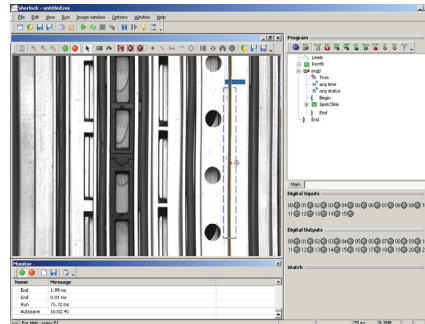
Sherlock - untitled.ixe

File Edit View Run Image window Options Window Help

Program

LineA
Events
img0
Tnum
acq time
acq status
Begin
Spot2Nd
Pool
End

Main

Digital Inputs

00 01 02 03 04 05 06 07 08 09 10
11 12 13 14 15

Digital Outputs

00 01 02 03 04 05 06 07 08 09 10
11 12 13 14 15 16 17 18 19 20 21

Watch

Monitor

| Name | Message |
|---|---|
| End | 1.99 ms |
| End | 0.01 ms |
| Run | 75.72 ms |
| Autosave | 16:02:45 |

For Help, press F1